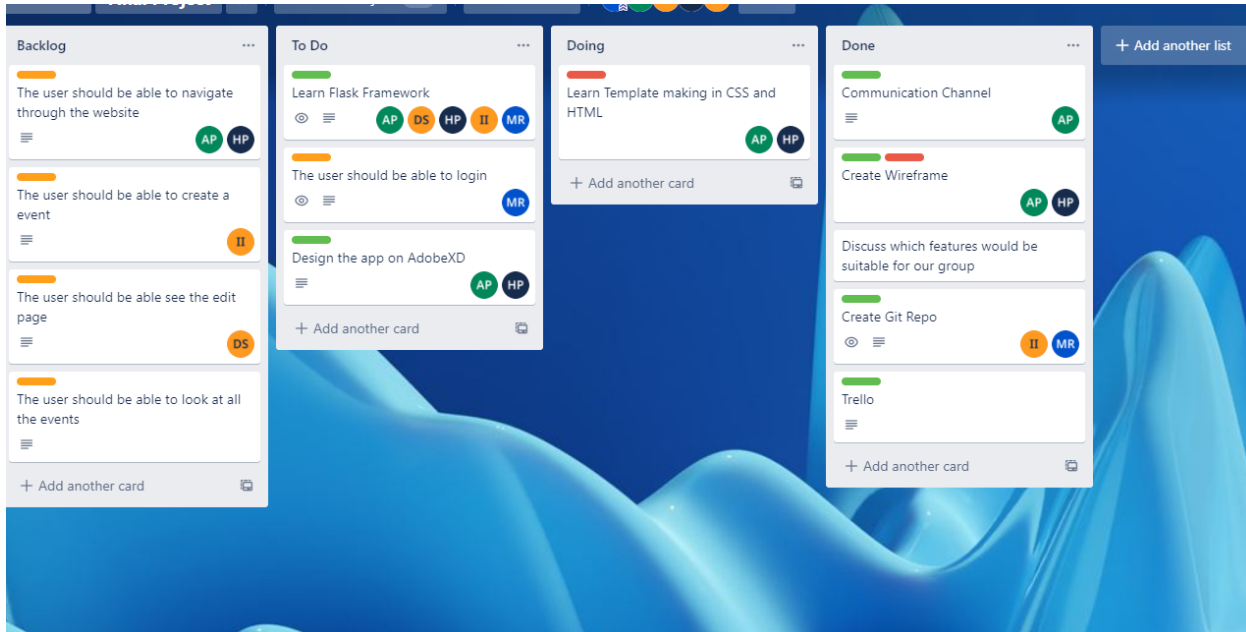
Backlog ···

The user should be able to navigate through the website
AP HP

The user should be able to create a event
II

The user should be able see the edit page
DS

The user should be able to look at all the events

+ Add another card

To Do ···

Learn Flask Framework
AP DS HP II MR

The user should be able to login
MR

Design the app on AdobeXD
AP HP

+ Add another card

Doing ···

Learn Template making in CSS and HTML
AP HP

+ Add another card

Done ···

Communication Channel
AP

Create Wireframe
AP HP

Discuss which features would be suitable for our group

Create Git Repo
II MR

Trello

+ Add another card

+ Add another list